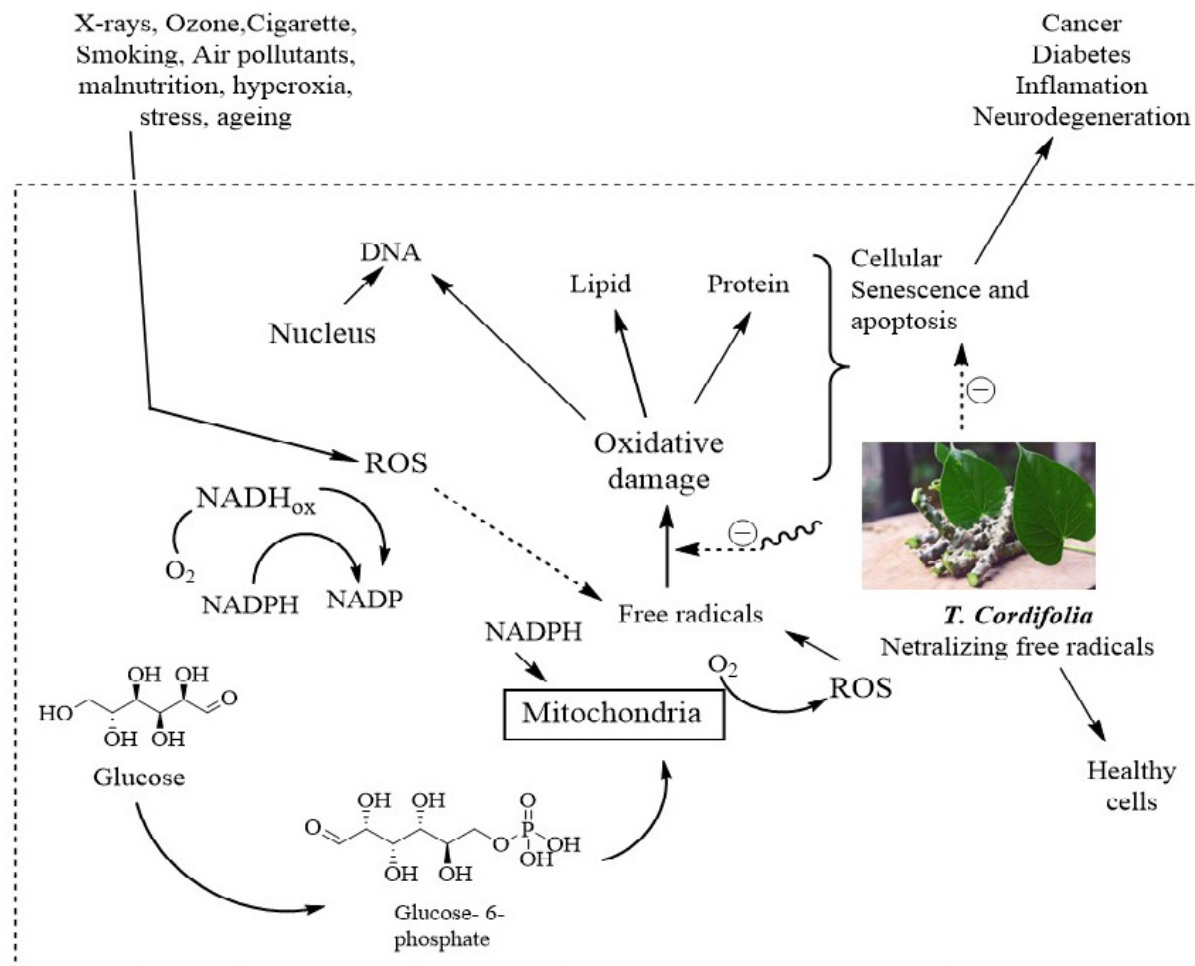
X-rays, Ozone,Cigarette, Smoking, Air pollutants, malnutrition, hyperoxia, stress, ageing

Cancer
Diabetes
Inflamation
Neurodegeneration

DNA

Nucleus

Lipid

Protein

Cellular Senescence and apoptosis

⊖

ROS

Oxidative damage

$NADH_{ox}$

$O_2$

NADPH

NADP

⊖

Free radicals

NADPH

***T. Cordifolia***
Netralizing free radicals

OH OH
HO
OH OH
O

$O_2$

Mitochondria

ROS

Glucose

OH OH
O
P
O
O
OH
OH
OH OH

Healthy cells

Glucose- 6-phosphate